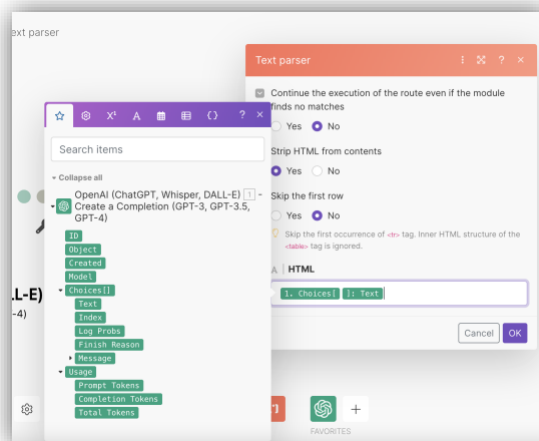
ext parser

Text parser

Continue the execution of the route even if the module finds no matches

Yes No

Strip HTML from contents

Yes No

Skip the first row

Yes No

Skip the first occurrence of <tr> tag. Inner HTML structure of the <table> tag is ignored.

A HTML

1. Choices[ ]: Text

Cancel OK

X¹ A { } ? ×

Search items

Collapse all

OpenAI (ChatGPT, Whisper, DALL-E) 1 - Create a Completion (GPT-3, GPT-3.5, GPT-4)

ID
Object
Created
Model
Choices[]
Text
Index
Log Probs
Finish Reason
Message
Usage
Prompt Tokens
Completion Tokens
Total Tokens

LL-E)
-4)

FAVORITES